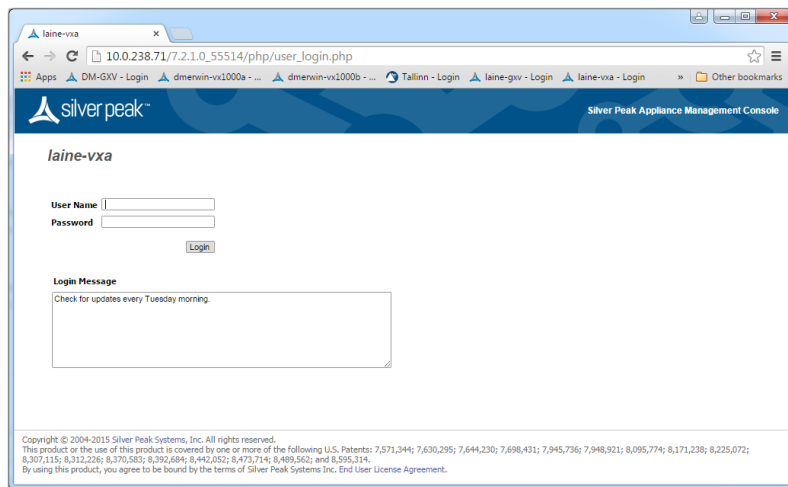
laine-vxa

10.0.238.71/7.2.1.0_55514/php/user_login.php

Apps DM-GXV - Login dmerwin-vx1000a - ... dmerwin-vx1000b - ... Tallinn - Login laine-gxv - Login laine-vxa - Login » Other bookmarks

silver peak™

Silver Peak Appliance Management Console

laine-vxa

User Name

Password

Login

Login Message

Check for updates every Tuesday morning.

Copyright © 2004-2015 Silver Peak Systems, Inc. All rights reserved.
This product or the use of this product is covered by one or more of the following U.S. Patents: 7,571,344; 7,630,295; 7,644,230; 7,698,431; 7,945,736; 7,948,921; 8,095,774; 8,171,238; 8,225,072; 8,307,115; 8,312,226; 8,370,583; 8,392,684; 8,442,052; 8,473,714; 8,489,562; and 8,595,314.
By using this product, you agree to be bound by the terms of Silver Peak Systems Inc. End User License Agreement.